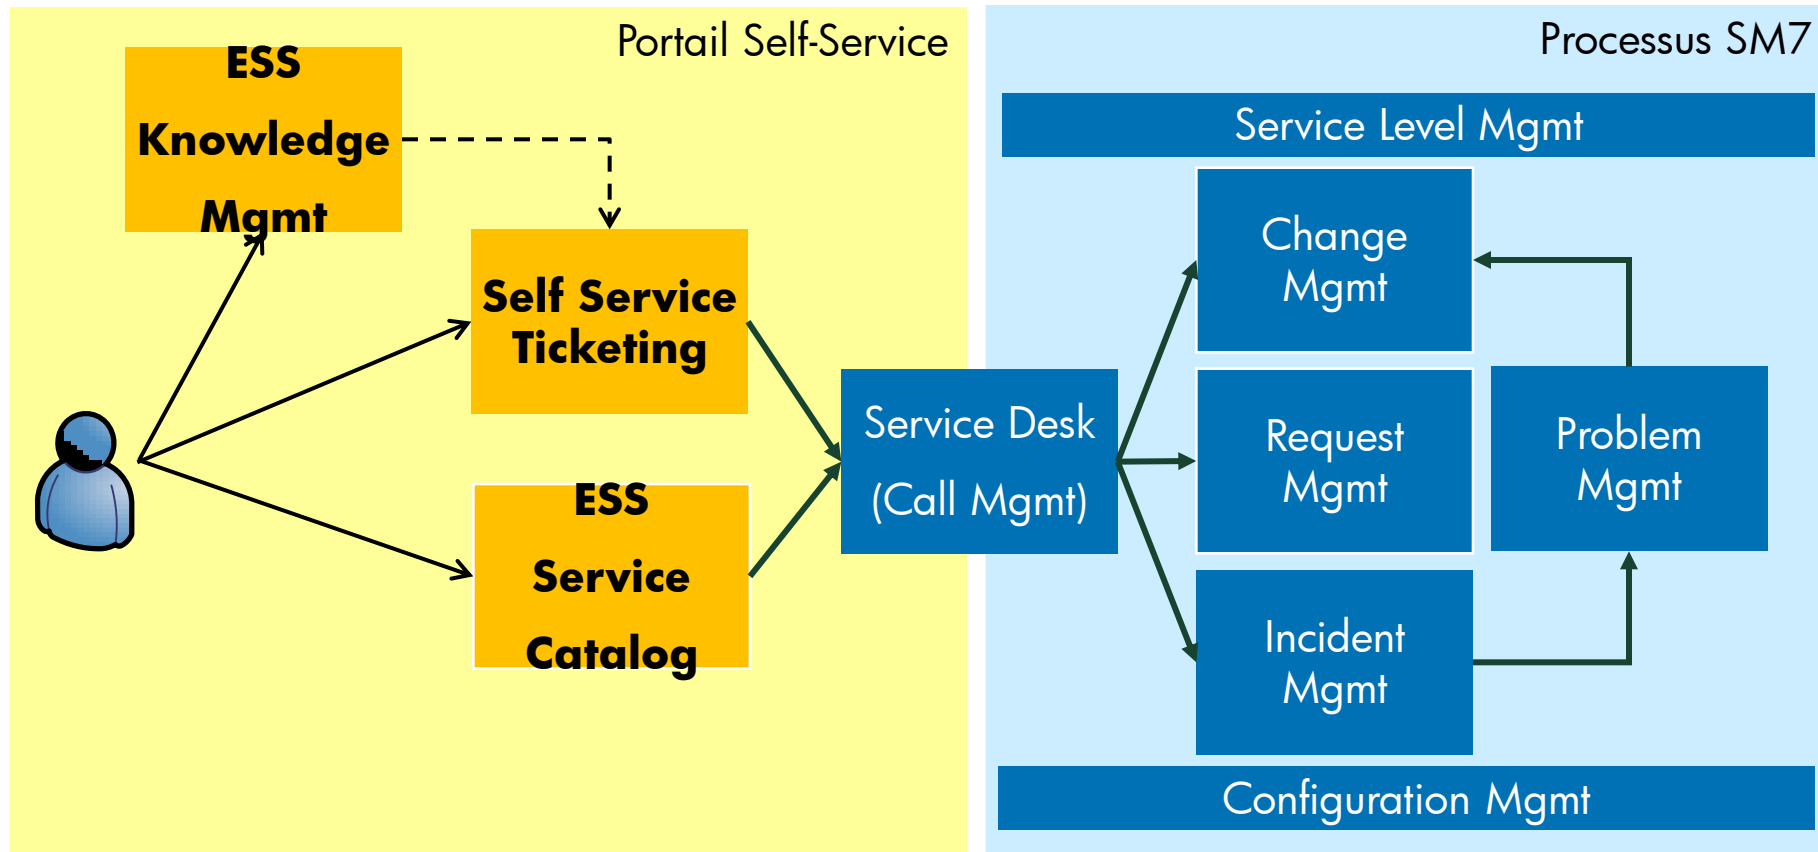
Portail Self-Service

ESS Knowledge Mgmt

Self Service Ticketing

ESS Service Catalog

Processus SM7

Service Level Mgmt

Service Desk (Call Mgmt)

Change Mgmt

Request Mgmt

Problem Mgmt

Incident Mgmt

Configuration Mgmt